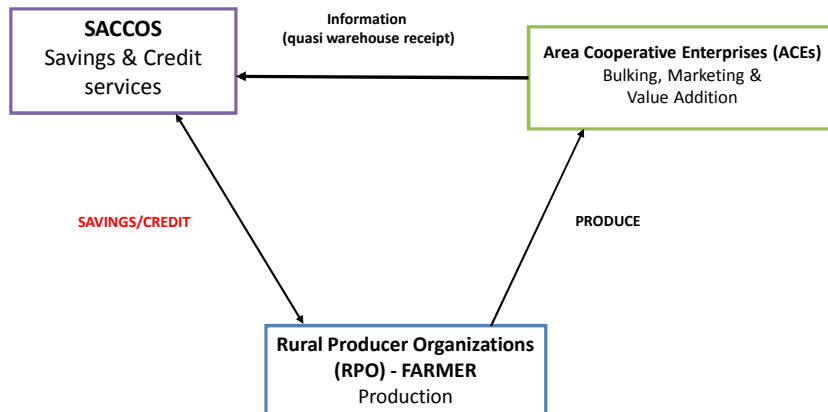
SACCOS
Savings & Credit services

Information
(quasi warehouse receipt)

Area Cooperative Enterprises (ACEs)
Bulking, Marketing & Value Addition

SAVINGS/CREDIT

PRODUCE

Rural Producer Organizations (RPO) - FARMER
Production